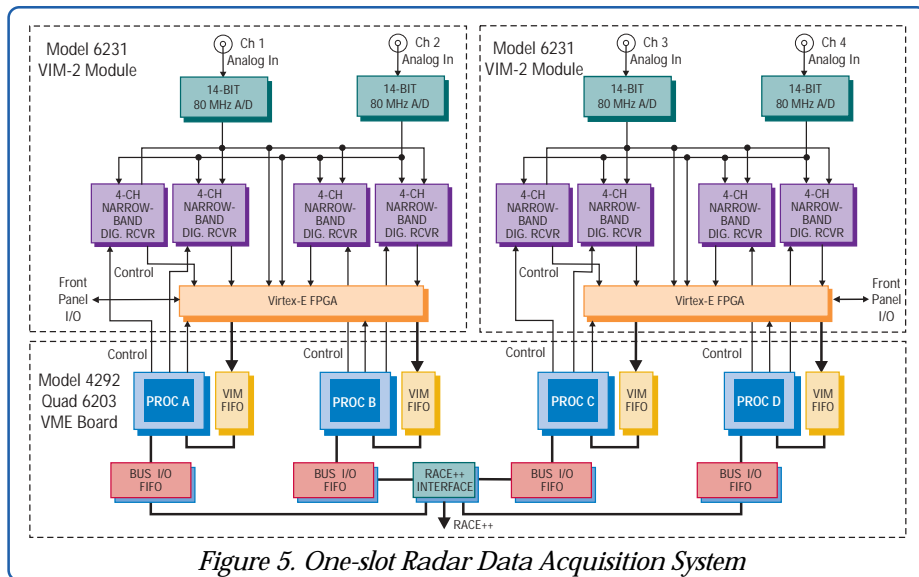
Model 6231
VIM-2 Module

Ch 1
Analog In

Ch 2
Analog In

14-BIT
80 MHz A/D

14-BIT
80 MHz A/D

4-CH
NARROW-BAND
DIG. RCVR

4-CH
NARROW-BAND
DIG. RCVR

4-CH
NARROW-BAND
DIG. RCVR

4-CH
NARROW-BAND
DIG. RCVR

Control

Front
Panel
I/O

Virtex-E FPGA

Model 6231
VIM-2 Module

Ch 3
Analog In

Ch 4
Analog In

14-BIT
80 MHz A/D

14-BIT
80 MHz A/D

4-CH
NARROW-BAND
DIG. RCVR

4-CH
NARROW-BAND
DIG. RCVR

4-CH
NARROW-BAND
DIG. RCVR

4-CH
NARROW-BAND
DIG. RCVR

Control

Virtex-E FPGA

Front
Panel
I/O

Control

Control

Control

Control

Model 4292
Quad 6203
VME Board

PROC A

VIM
FIFO

PROC B

VIM
FIFO

PROC C

VIM
FIFO

PROC D

VIM
FIFO

BUS I/O
FIFO

BUS I/O
FIFO

RACE++
INTERFACE

BUS I/O
FIFO

BUS I/O
FIFO

RACE++

Figure 5. One-slot Radar Data Acquisition System